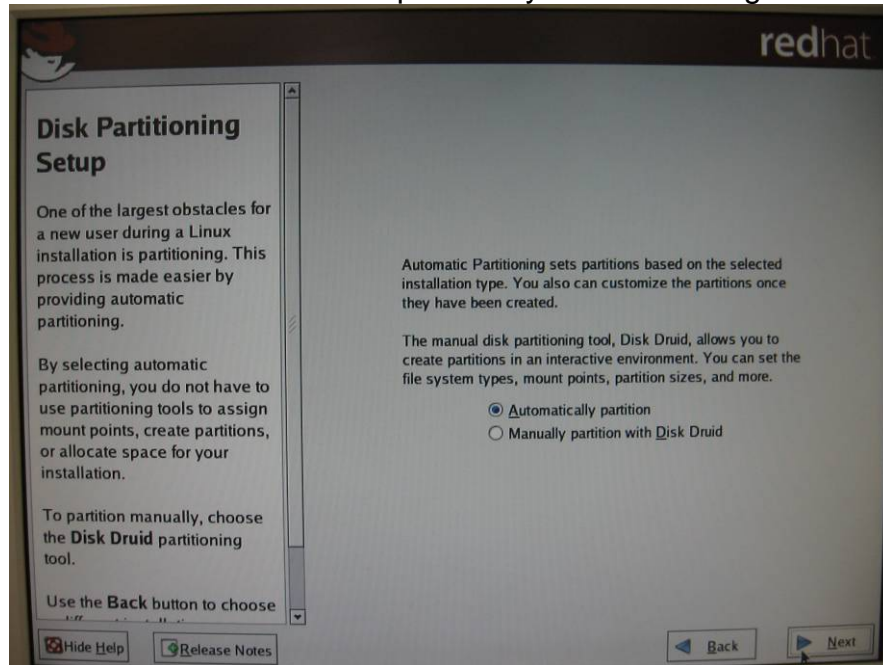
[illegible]

redhat

Disk Partitioning Setup

One of the largest obstacles for a new user during a Linux installation is partitioning. This process is made easier by providing automatic partitioning.

By selecting automatic partitioning, you do not have to use partitioning tools to assign mount points, create partitions, or allocate space for your installation.

To partition manually, choose the Disk Druid partitioning tool.

Use the Back button to choose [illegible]

Automatic Partitioning sets partitions based on the selected installation type. You also can customize the partitions once they have been created.

The manual disk partitioning tool, Disk Druid, allows you to create partitions in an interactive environment. You can set the file system types, mount points, partition sizes, and more.

Automatically partition

Manually partition with Disk Druid

Hide Help

Release Notes

Back

Next